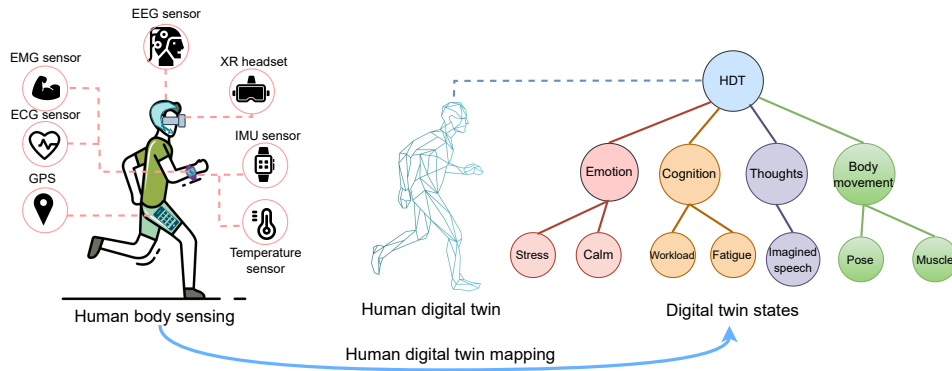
EEG sensor

EMG sensor

XR headset

ECG sensor

IMU sensor

GPS

Temperature sensor

Human body sensing

Human digital twin

HDT

Emotion

Cognition

Thoughts

Body movement

Stress

Calm

Workload

Fatigue

Imagined speech

Pose

Muscle

Digital twin states

Human digital twin mapping